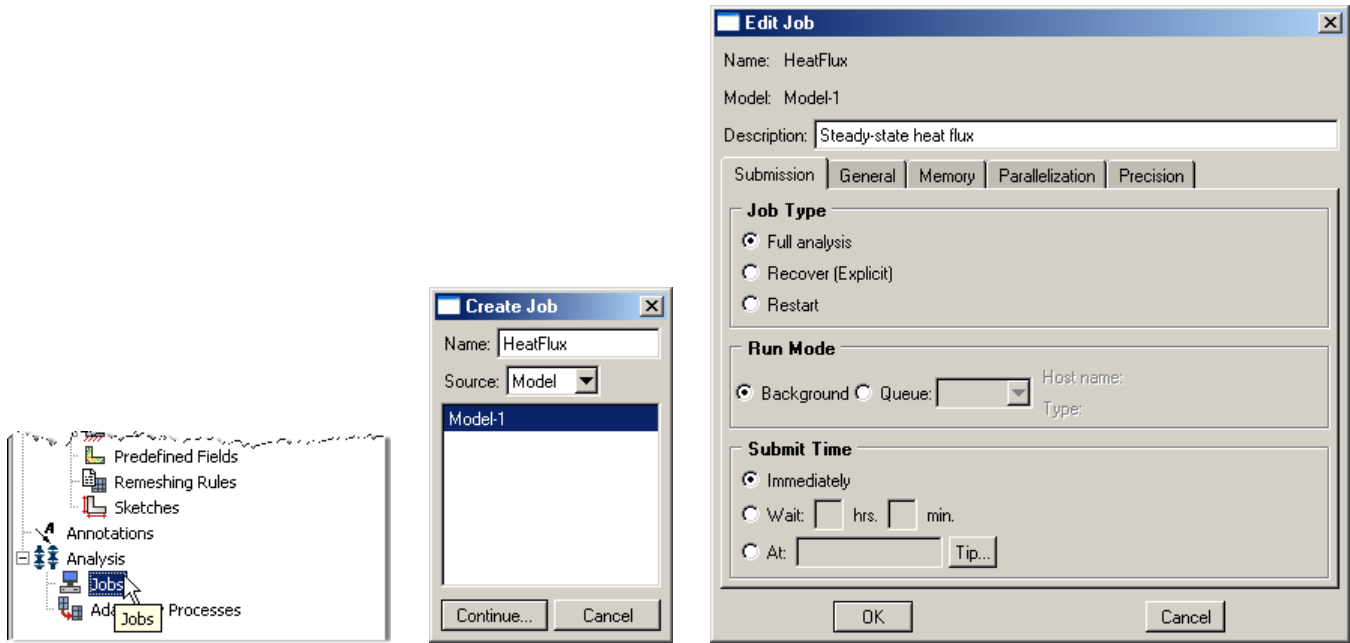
Predefined Fields
Remeshing Rules
Sketches
Annotations
Analysis
Jobs
Ada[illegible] Processes
Jobs

Create Job
Name: HeatFlux
Source: Model
Model-1
Continue...
Cancel

Edit Job
Name: HeatFlux
Model: Model-1
Description: Steady-state heat flux
Submission | General | Memory | Parallelization | Precision
Job Type
Full analysis
Recover (Explicit)
Restart
Run Mode
Background
Queue:
Host name:
Type:
Submit Time
Immediately
Wait: hrs. min.
At:
Tip...
OK
Cancel